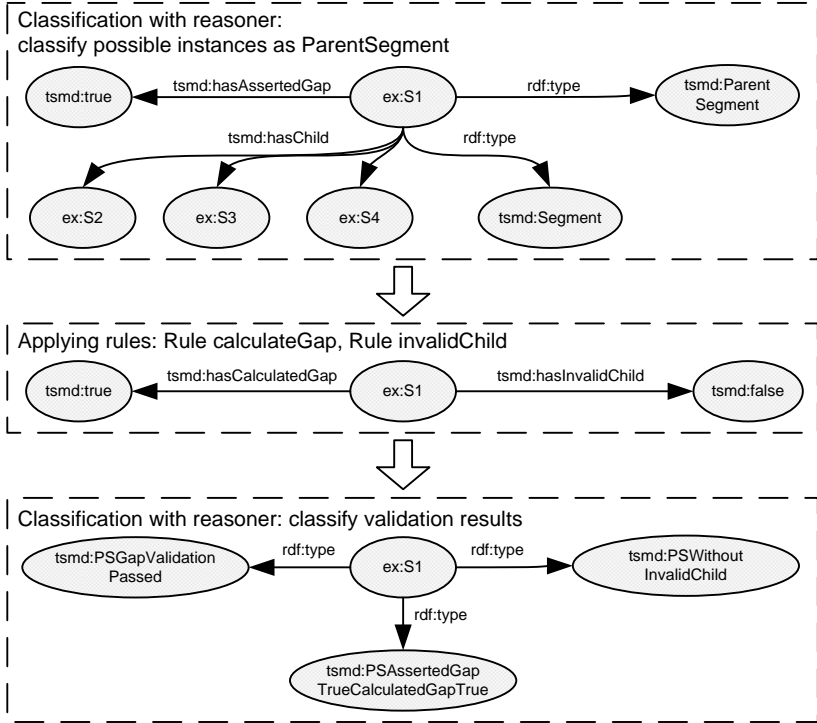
Classification with reasoner:
classify possible instances as ParentSegment

tsmd:true
tsmd:hasAssertedGap
ex:S1
rdf:type
tsmd:Parent Segment
tsmd:hasChild
rdf:type
ex:S2
ex:S3
ex:S4
tsmd:Segment

Applying rules: Rule calculateGap, Rule invalidChild

tsmd:true
tsmd:hasCalculatedGap
ex:S1
tsmd:hasInvalidChild
tsmd:false

Classification with reasoner: classify validation results

tsmd:PSGapValidation Passed
rdf:type
ex:S1
rdf:type
tsmd:PSWithout InvalidChild
rdf:type
tsmd:PSAssertedGap TrueCalculatedGapTrue